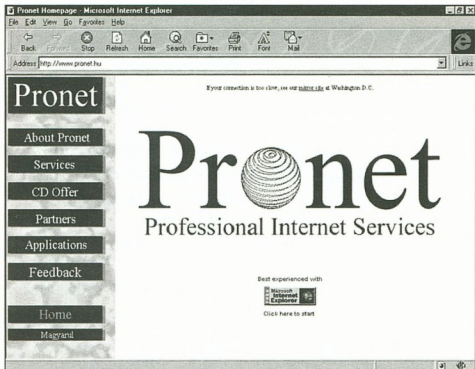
Pronet Homepage - Microsoft Internet Explorer

File Edit View Go Favorites Help

Back Forward Stop Refresh Home Search Favorites Print Font Mail

Address http://www.pronet.hu

Links

Pronet

About Pronet

Services

CD Offer

Partners

Applications

Feedback

Home

Magyarul

If your connection is too slow, see our mirror site at Washington D.C.

Pronet

Professional Internet Services

Best experienced with

Microsoft Internet Explorer

Click here to start